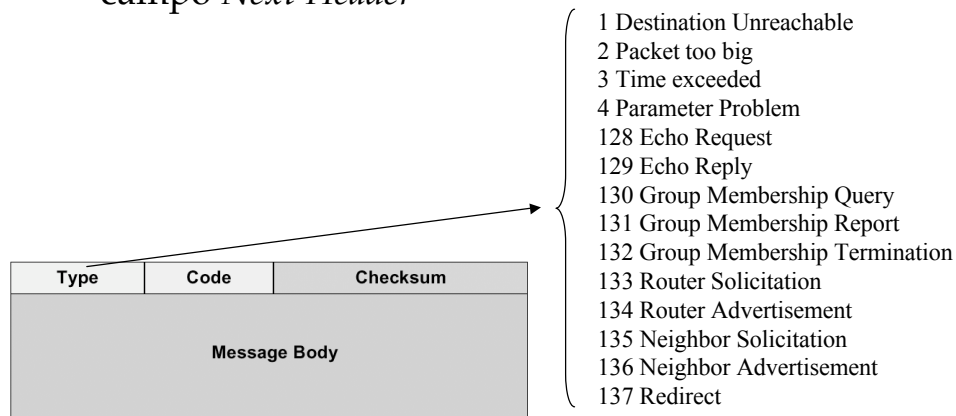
campo *Next Header*

1 Destination Unreachable
2 Packet too big
3 Time exceeded
4 Parameter Problem
128 Echo Request
129 Echo Reply
130 Group Membership Query
131 Group Membership Report
132 Group Membership Termination
133 Router Solicitation
134 Router Advertisement
135 Neighbor Solicitation
136 Neighbor Advertisement
137 Redirect

| Type | Code | Checksum |
|---|---|---|
| Message Body | | |